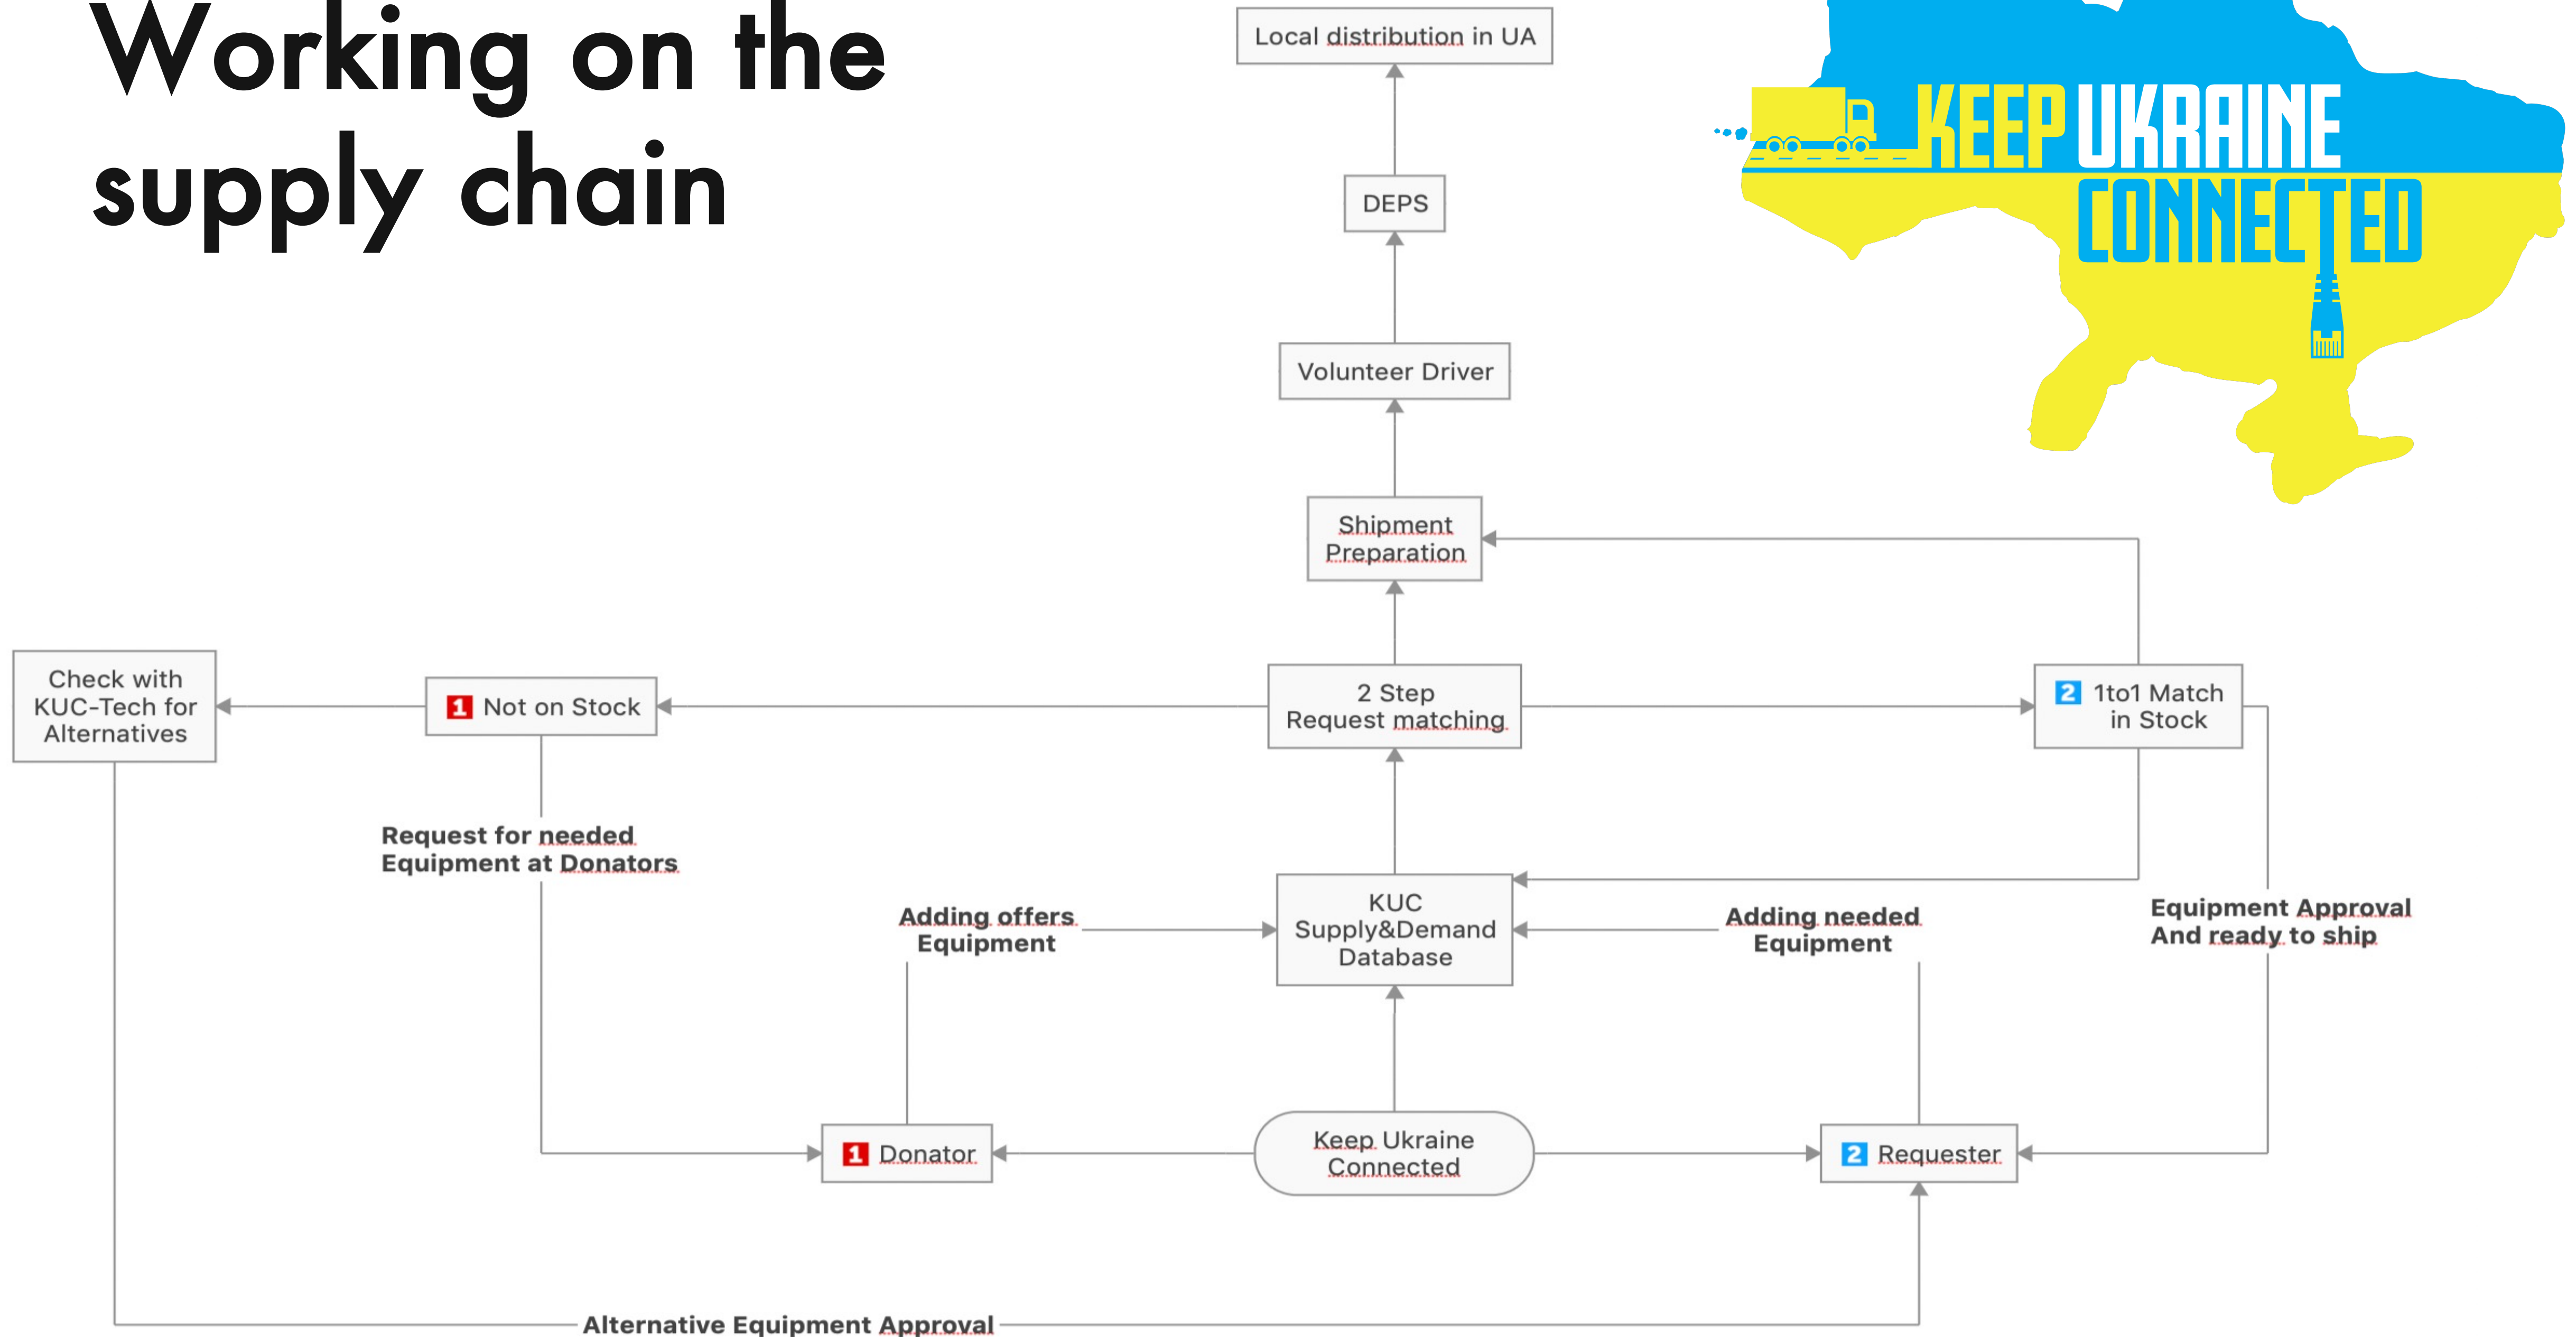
Working on the supply chain

KEEP UKRAINE CONNECTED

Local distribution in UA

DEPS

Volunteer Driver

Shipment Preparation

Check with KUC-Tech for Alternatives

1 Not on Stock

2 Step Request matching

2 1to1 Match in Stock

Request for needed Equipment at Donators

Adding offers Equipment

KUC Supply&Demand Database

Adding needed Equipment

Equipment Approval And ready to ship

1 Donator

Keep Ukraine Connected

2 Requester

Alternative Equipment Approval